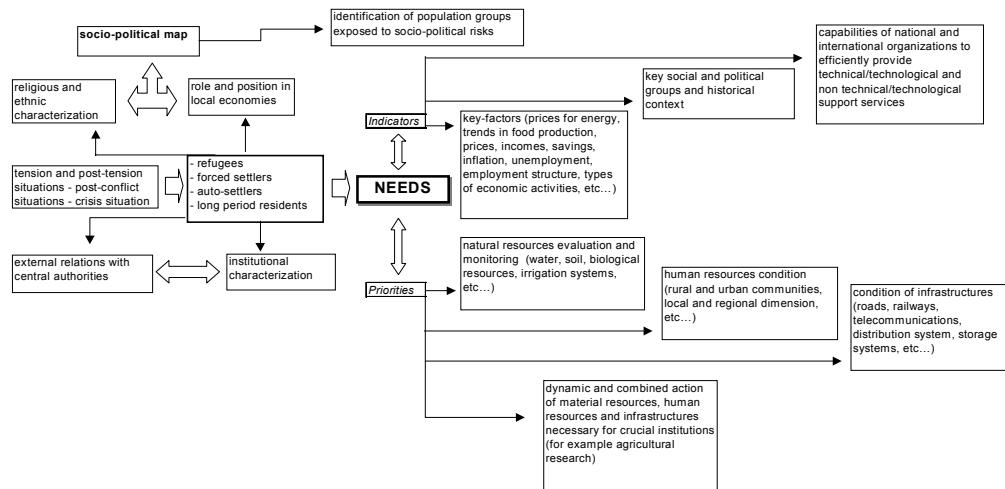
socio-political map

identification of population groups exposed to socio-political risks

religious and ethnic characterization

role and position in local economies

tension and post-tension situations - post-conflict situations - crisis situation

- refugees
- forced settlers
- auto-settlers
- long period residents

NEEDS

external relations with central authorities

institutional characterization

Indicators

Priorities

capabilities of national and international organizations to efficiently provide technical/technological and non technical/technological support services

key social and political groups and historical context

key-factors (prices for energy, trends in food production, prices, incomes, savings, inflation, unemployment, employment structure, types of economic activities, etc…)

natural resources evaluation and monitoring (water, soil, biological resources, irrigation systems, etc…)

human resources condition (rural and urban communities, local and regional dimension, etc…)

condition of infrastructures (roads, railways, telecommunications, distribution system, storage systems, etc…)

dynamic and combined action of material resources, human resources and infrastructures necessary for crucial institutions (for example agricultural research)